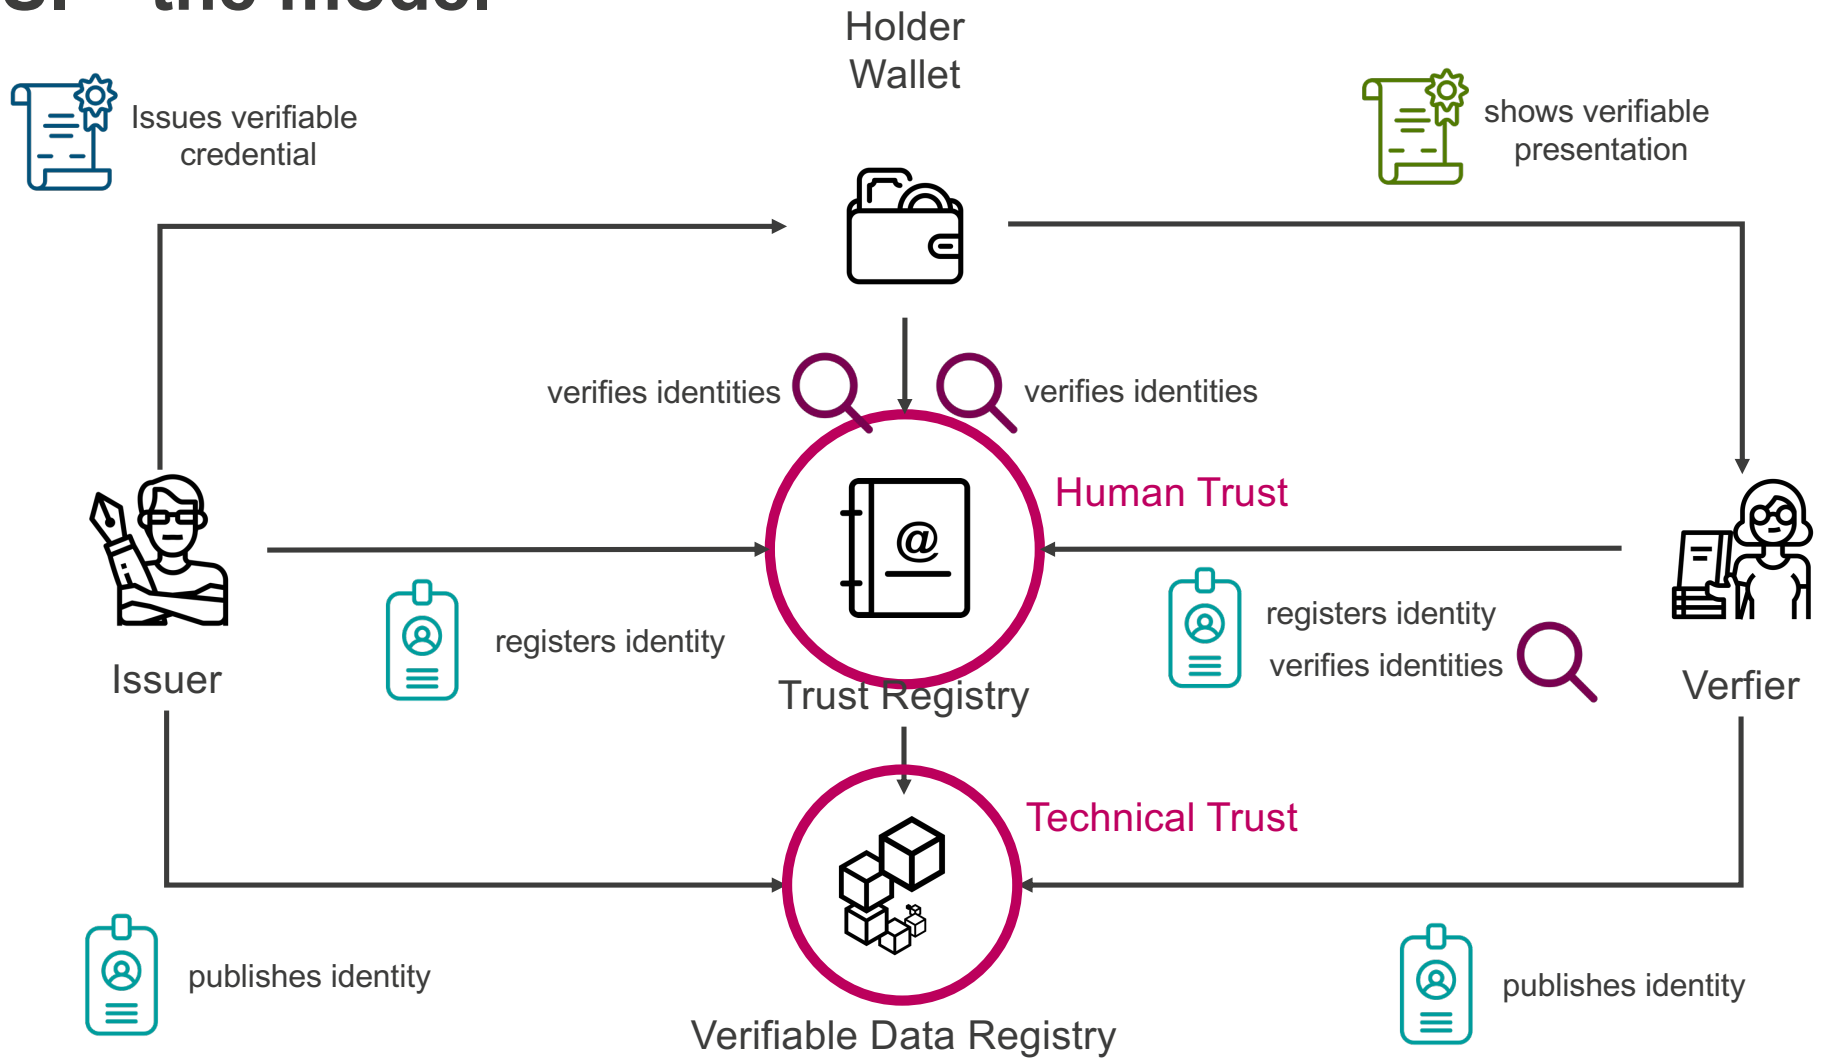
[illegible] the model

Holder Wallet

Issues verifiable credential

shows verifiable presentation

verifies identities

verifies identities

Human Trust

Issuer

registers identity

Trust Registry

registers identity

verifies identities

Verfier

Technical Trust

publishes identity

publishes identity

Verifiable Data Registry